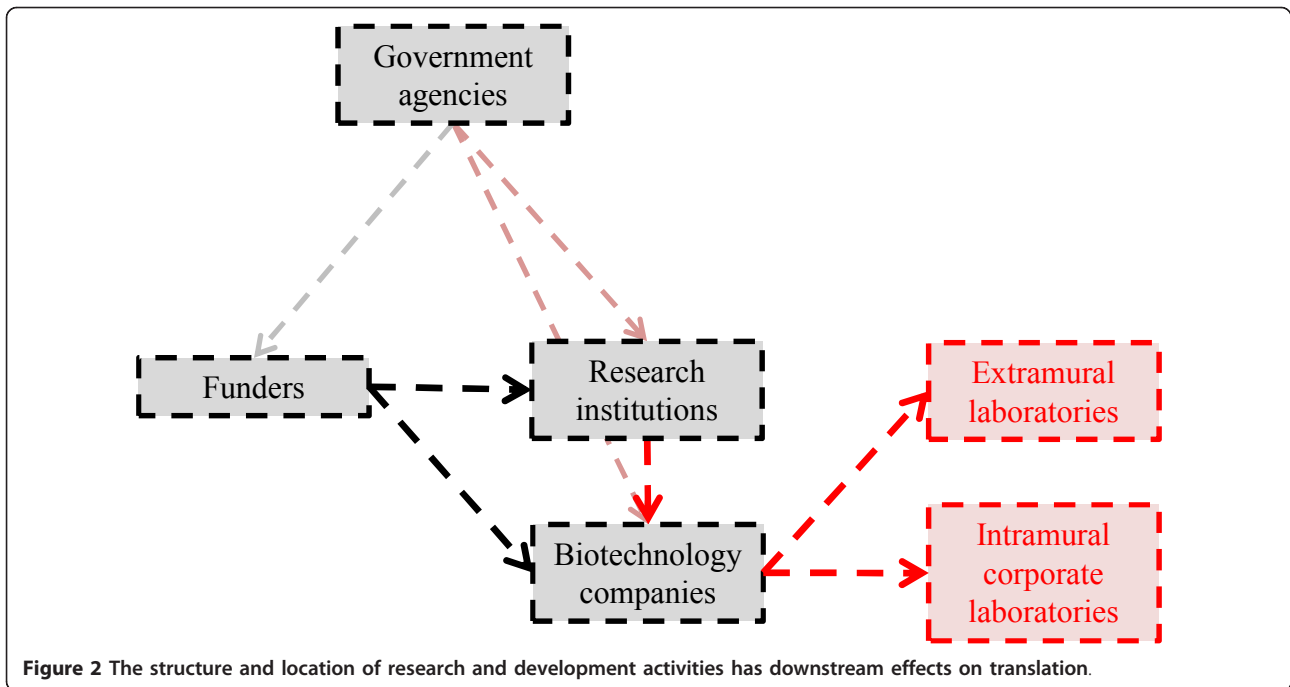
Government agencies

Funders

Research institutions

Extramural laboratories

Biotechnology companies

Intramural corporate laboratories

Figure 2 The structure and location of research and development activities has downstream effects on translation.